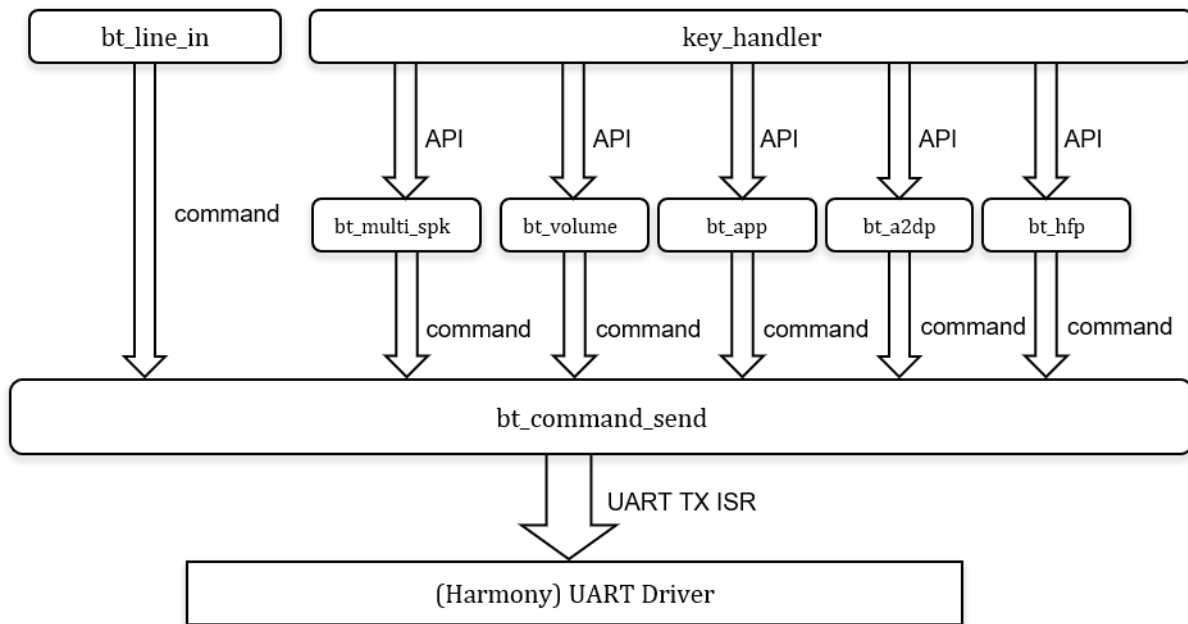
bt_line_in

key_handler

API

API

API

API

API

command

bt_multi_spk

bt_volume

bt_app

bt_a2dp

bt_hfp

command

command

command

command

command

bt_command_send

UART TX ISR

(Harmony) UART Driver